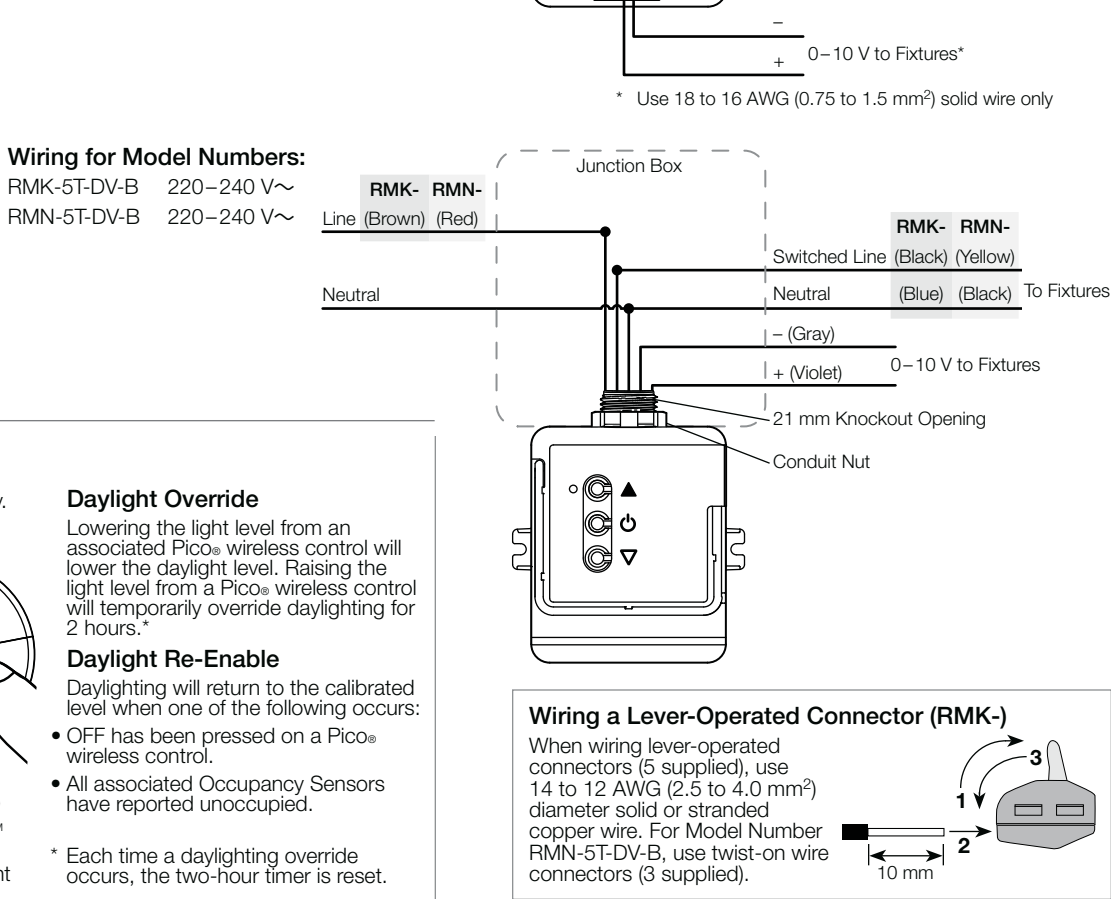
–
+ 0–10 V to Fixtures*

* Use 18 to 16 AWG (0.75 to 1.5 mm$^2$) solid wire only

Wiring for Model Numbers:
RMK-5T-DV-B 220–240 V∼
RMN-5T-DV-B 220–240 V∼

Junction Box

| | RMK- | RMN- |
|---|---|---|
| Line | (Brown) | (Red) |

Neutral

| | RMK- | RMN- |
|---|---|---|
| Switched Line | (Black) | (Yellow) |
| Neutral | (Blue) | (Black) |

To Fixtures

– (Gray)
+ (Violet)
0–10 V to Fixtures

21 mm Knockout Opening
Conduit Nut

y.

Daylight Override
Lowering the light level from an associated Pico® wireless control will lower the daylight level. Raising the light level from a Pico® wireless control will temporarily override daylighting for 2 hours.*

Daylight Re-Enable
Daylighting will return to the calibrated level when one of the following occurs:
• OFF has been pressed on a Pico® wireless control.
• All associated Occupancy Sensors have reported unoccupied.

* Each time a daylighting override occurs, the two-hour timer is reset.

nt

Wiring a Lever-Operated Connector (RMK-)
When wiring lever-operated connectors (5 supplied), use 14 to 12 AWG (2.5 to 4.0 mm$^2$) diameter solid or stranded copper wire. For Model Number RMN-5T-DV-B, use twist-on wire connectors (3 supplied).

3
1
2
10 mm